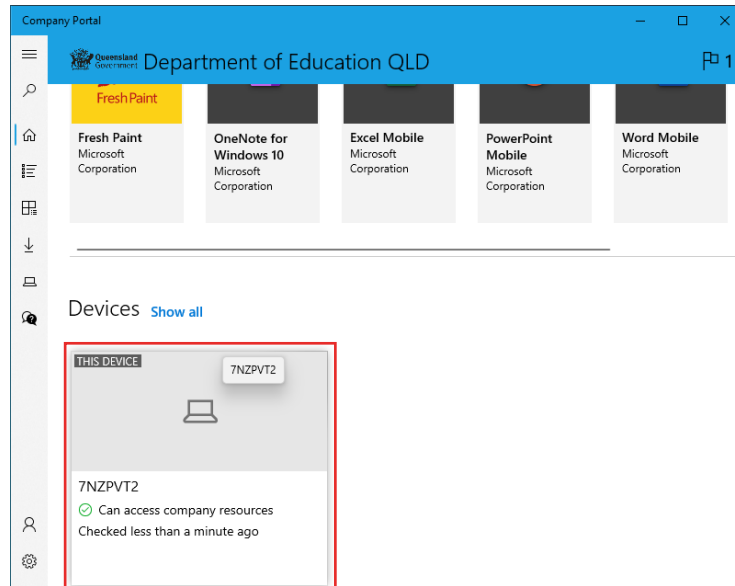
Company Portal

Queensland Government Department of Education QLD

1

FreshPaint

Fresh Paint
Microsoft Corporation

OneNote for Windows 10
Microsoft Corporation

Excel Mobile
Microsoft Corporation

PowerPoint Mobile
Microsoft Corporation

Word Mobile
Microsoft Corporation

Devices Show all

THIS DEVICE

7NZPVT2

7NZPVT2
Can access company resources
Checked less than a minute ago